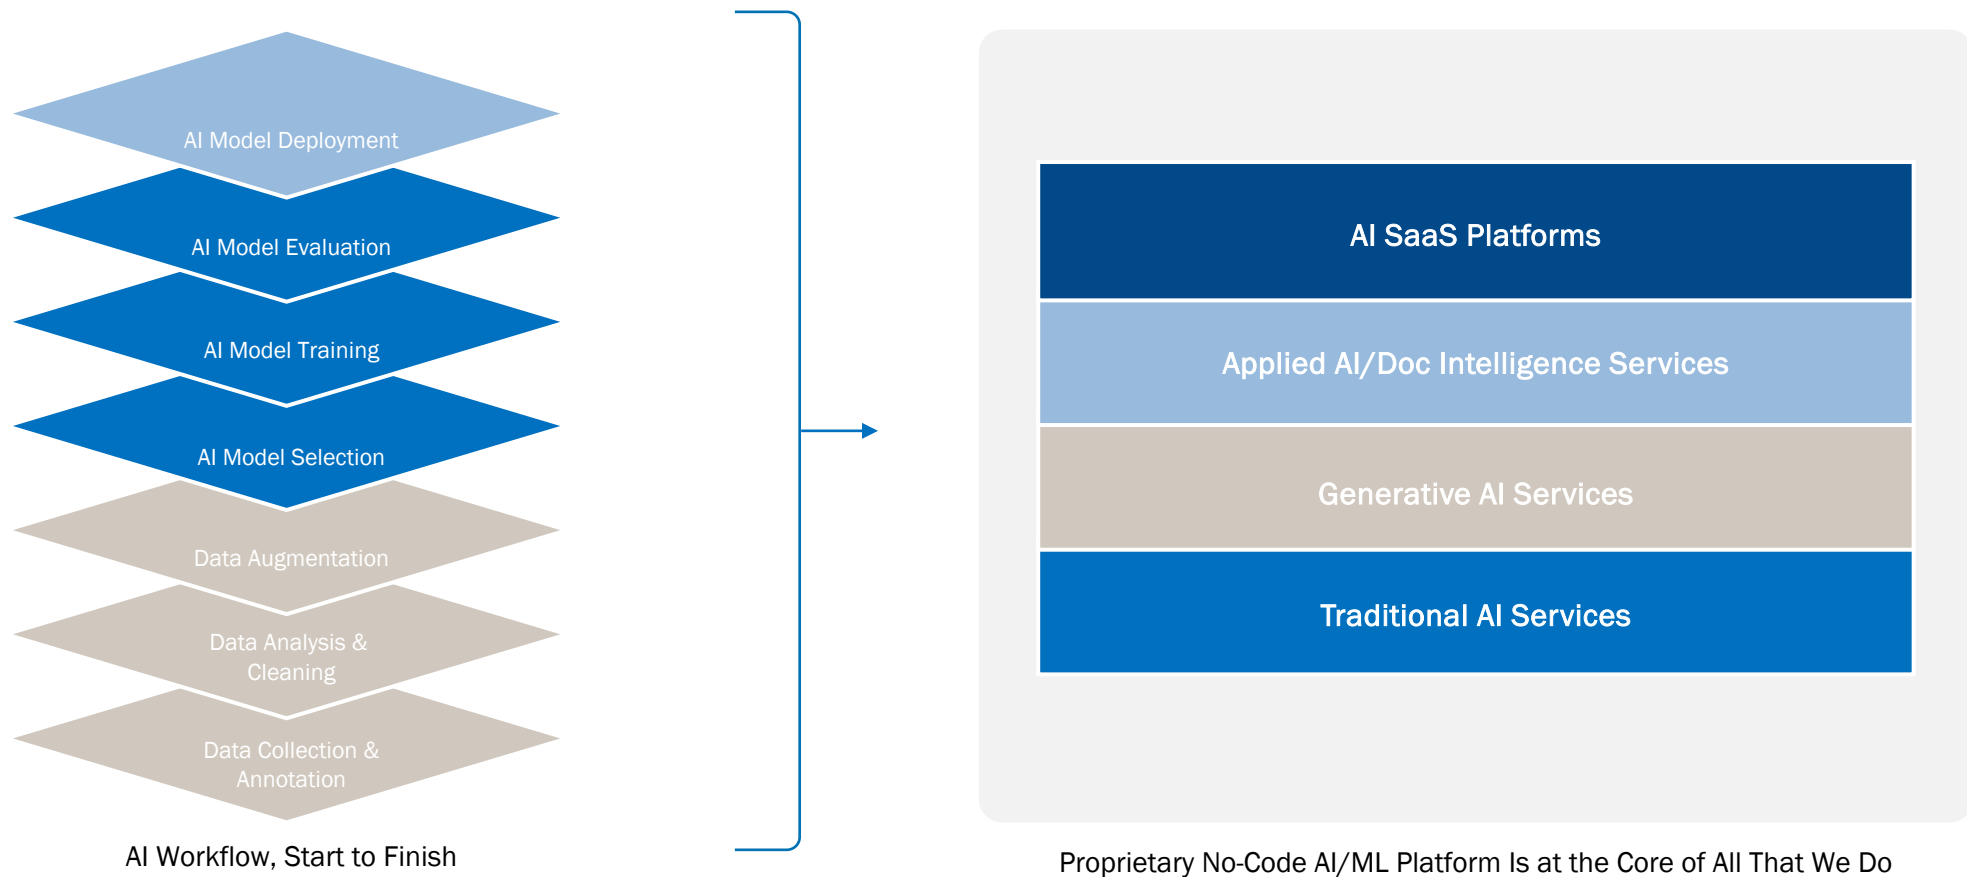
AI Model Deployment

AI Model Evaluation

AI Model Training

AI Model Selection

Data Augmentation

Data Analysis & Cleaning

Data Collection & Annotation

AI Workflow, Start to Finish

AI SaaS Platforms

Applied AI/Doc Intelligence Services

Generative AI Services

Traditional AI Services

Proprietary No-Code AI/ML Platform Is at the Core of All That We Do